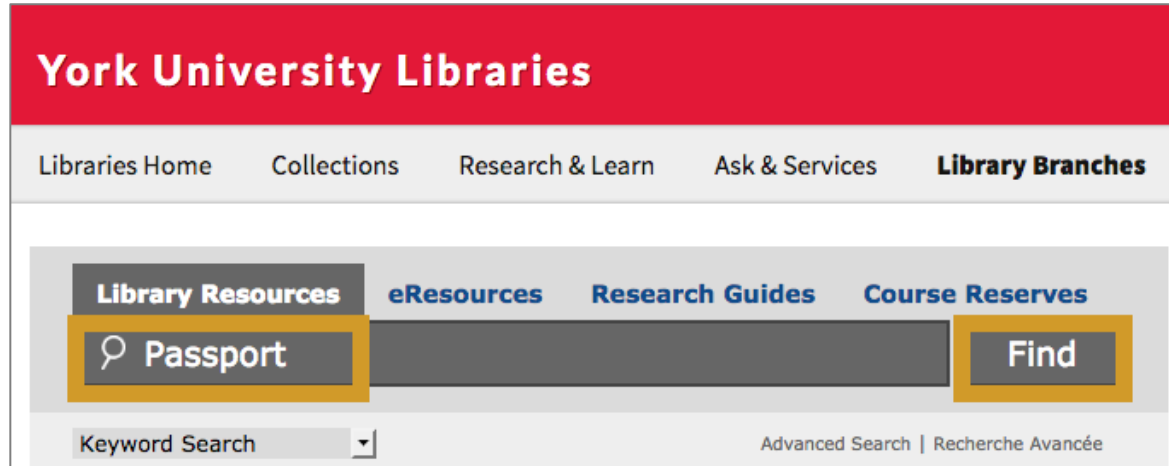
York University Libraries

Libraries Home | Collections | Research & Learn | Ask & Services | Library Branches

Library Resources | eResources | Research Guides | Course Reserves

Passport

Find

Keyword Search

Advanced Search | Recherche Avancée